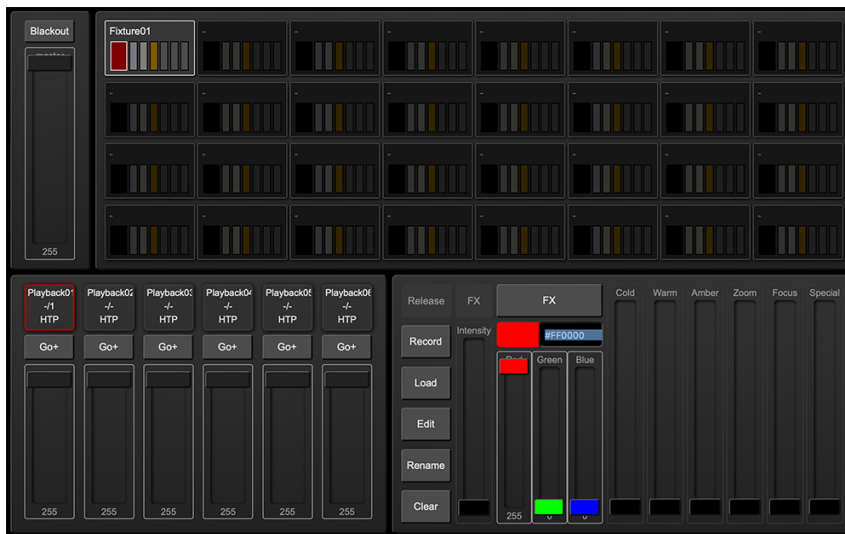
Blackout

master

255

Fixture01

-

Playback01
-/1
HTP

Playback02
-/-
HTP

Playback03
-/-
HTP

Playback04
-/-
HTP

Playback05
-/-
HTP

Playback06
-/-
HTP

Go+ Go+ Go+ Go+ Go+ Go+

255 255 255 255 255 255

Release FX FX

Record
Load
Edit
Rename
Clear

Intensity

#FF0000

Red Green Blue

255 0 0

Cold Warm Amber Zoom Focus Special